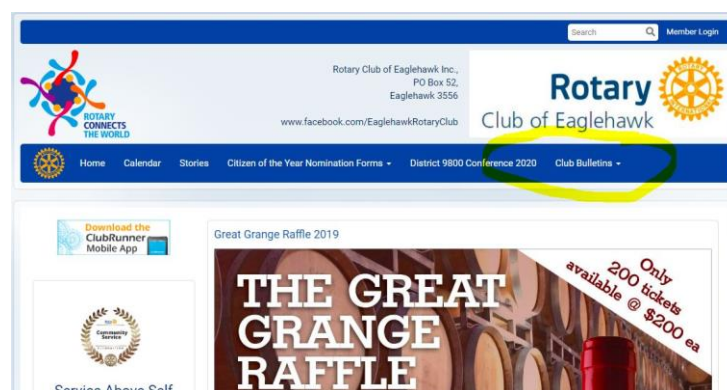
Search

Member Login

ROTARY CONNECTS THE WORLD

Rotary Club of Eaglehawk Inc., PO Box 52, Eaglehawk 3556

www.facebook.com/EaglehawkRotaryClub

Rotary Club of Eaglehawk

Home Calendar Stories Citizen of the Year Nomination Forms District 9800 Conference 2020 Club Bulletins

Download the ClubRunner Mobile App

Community Service

Service Above Self

Great Grange Raffle 2019

THE GREAT GRANGE RAFFLE

Only 200 tickets available @ $200 ea